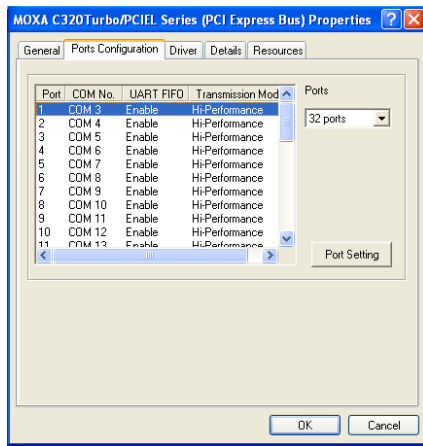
MOXA C320Turbo/PCIEL Series (PCI Express Bus) Properties

General | Ports Configuration | Driver | Details | Resources

| Port | COM No. | UART FIFO | Transmission Mod |
|---|---|---|---|
| 1 | COM 3 | Enable | Hi-Performance |
| 2 | COM 4 | Enable | Hi-Performance |
| 3 | COM 5 | Enable | Hi-Performance |
| 4 | COM 6 | Enable | Hi-Performance |
| 5 | COM 7 | Enable | Hi-Performance |
| 6 | COM 8 | Enable | Hi-Performance |
| 7 | COM 9 | Enable | Hi-Performance |
| 8 | COM 10 | Enable | Hi-Performance |
| 9 | COM 11 | Enable | Hi-Performance |
| 10 | COM 12 | Enable | Hi-Performance |
| 11 | COM 13 | Enable | Hi-Performance |

Ports

32 ports

Port Setting

OK | Cancel